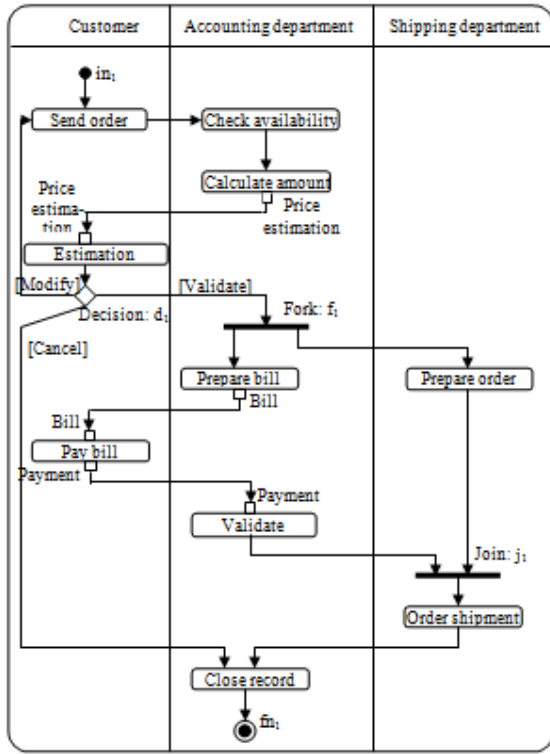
Customer

Accounting department

Shipping department

in$_1$

Send order

Check availability

Calculate amount

Price estimation

Price estimation

Estimation

[Modify]

[Validate]

Decision: d$_1$

Fork: f$_1$

[Cancel]

Prepare bill

Prepare order

Bill

Bill

Pay bill

Payment

Payment

Validate

Join: j$_1$

Order shipment

Close record

fn$_1$